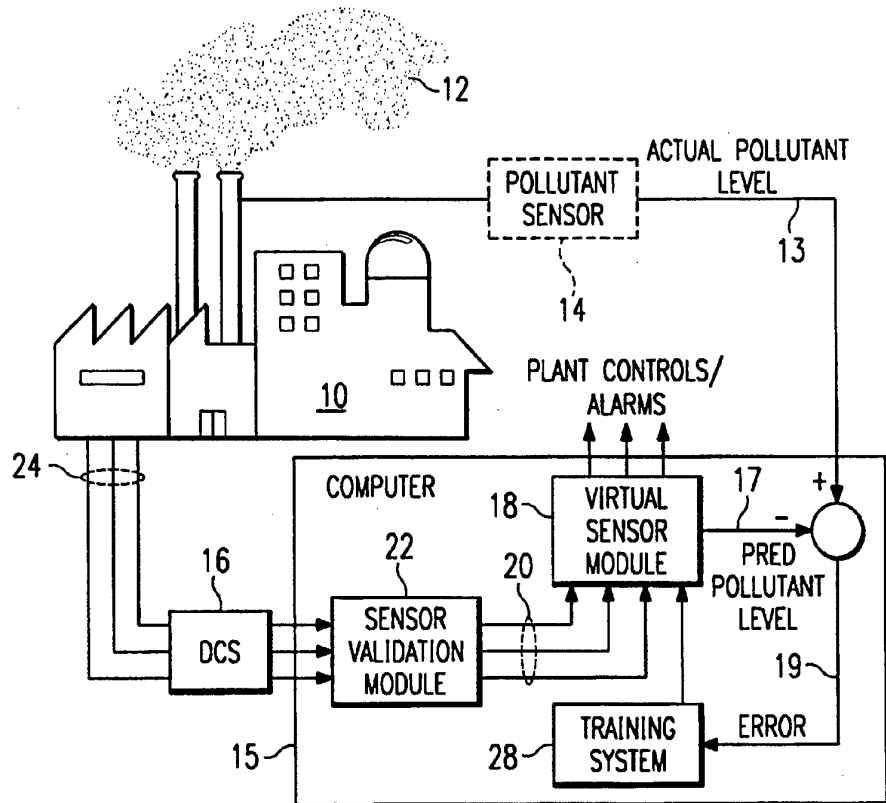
12

ACTUAL POLLUTANT LEVEL

POLLUTANT SENSOR

13

14

PLANT CONTROLS/ ALARMS

10

24

COMPUTER

18

VIRTUAL SENSOR MODULE

17

+

−

22

20

PRED POLLUTANT LEVEL

16

DCS

SENSOR VALIDATION MODULE

19

TRAINING SYSTEM

ERROR

28

15